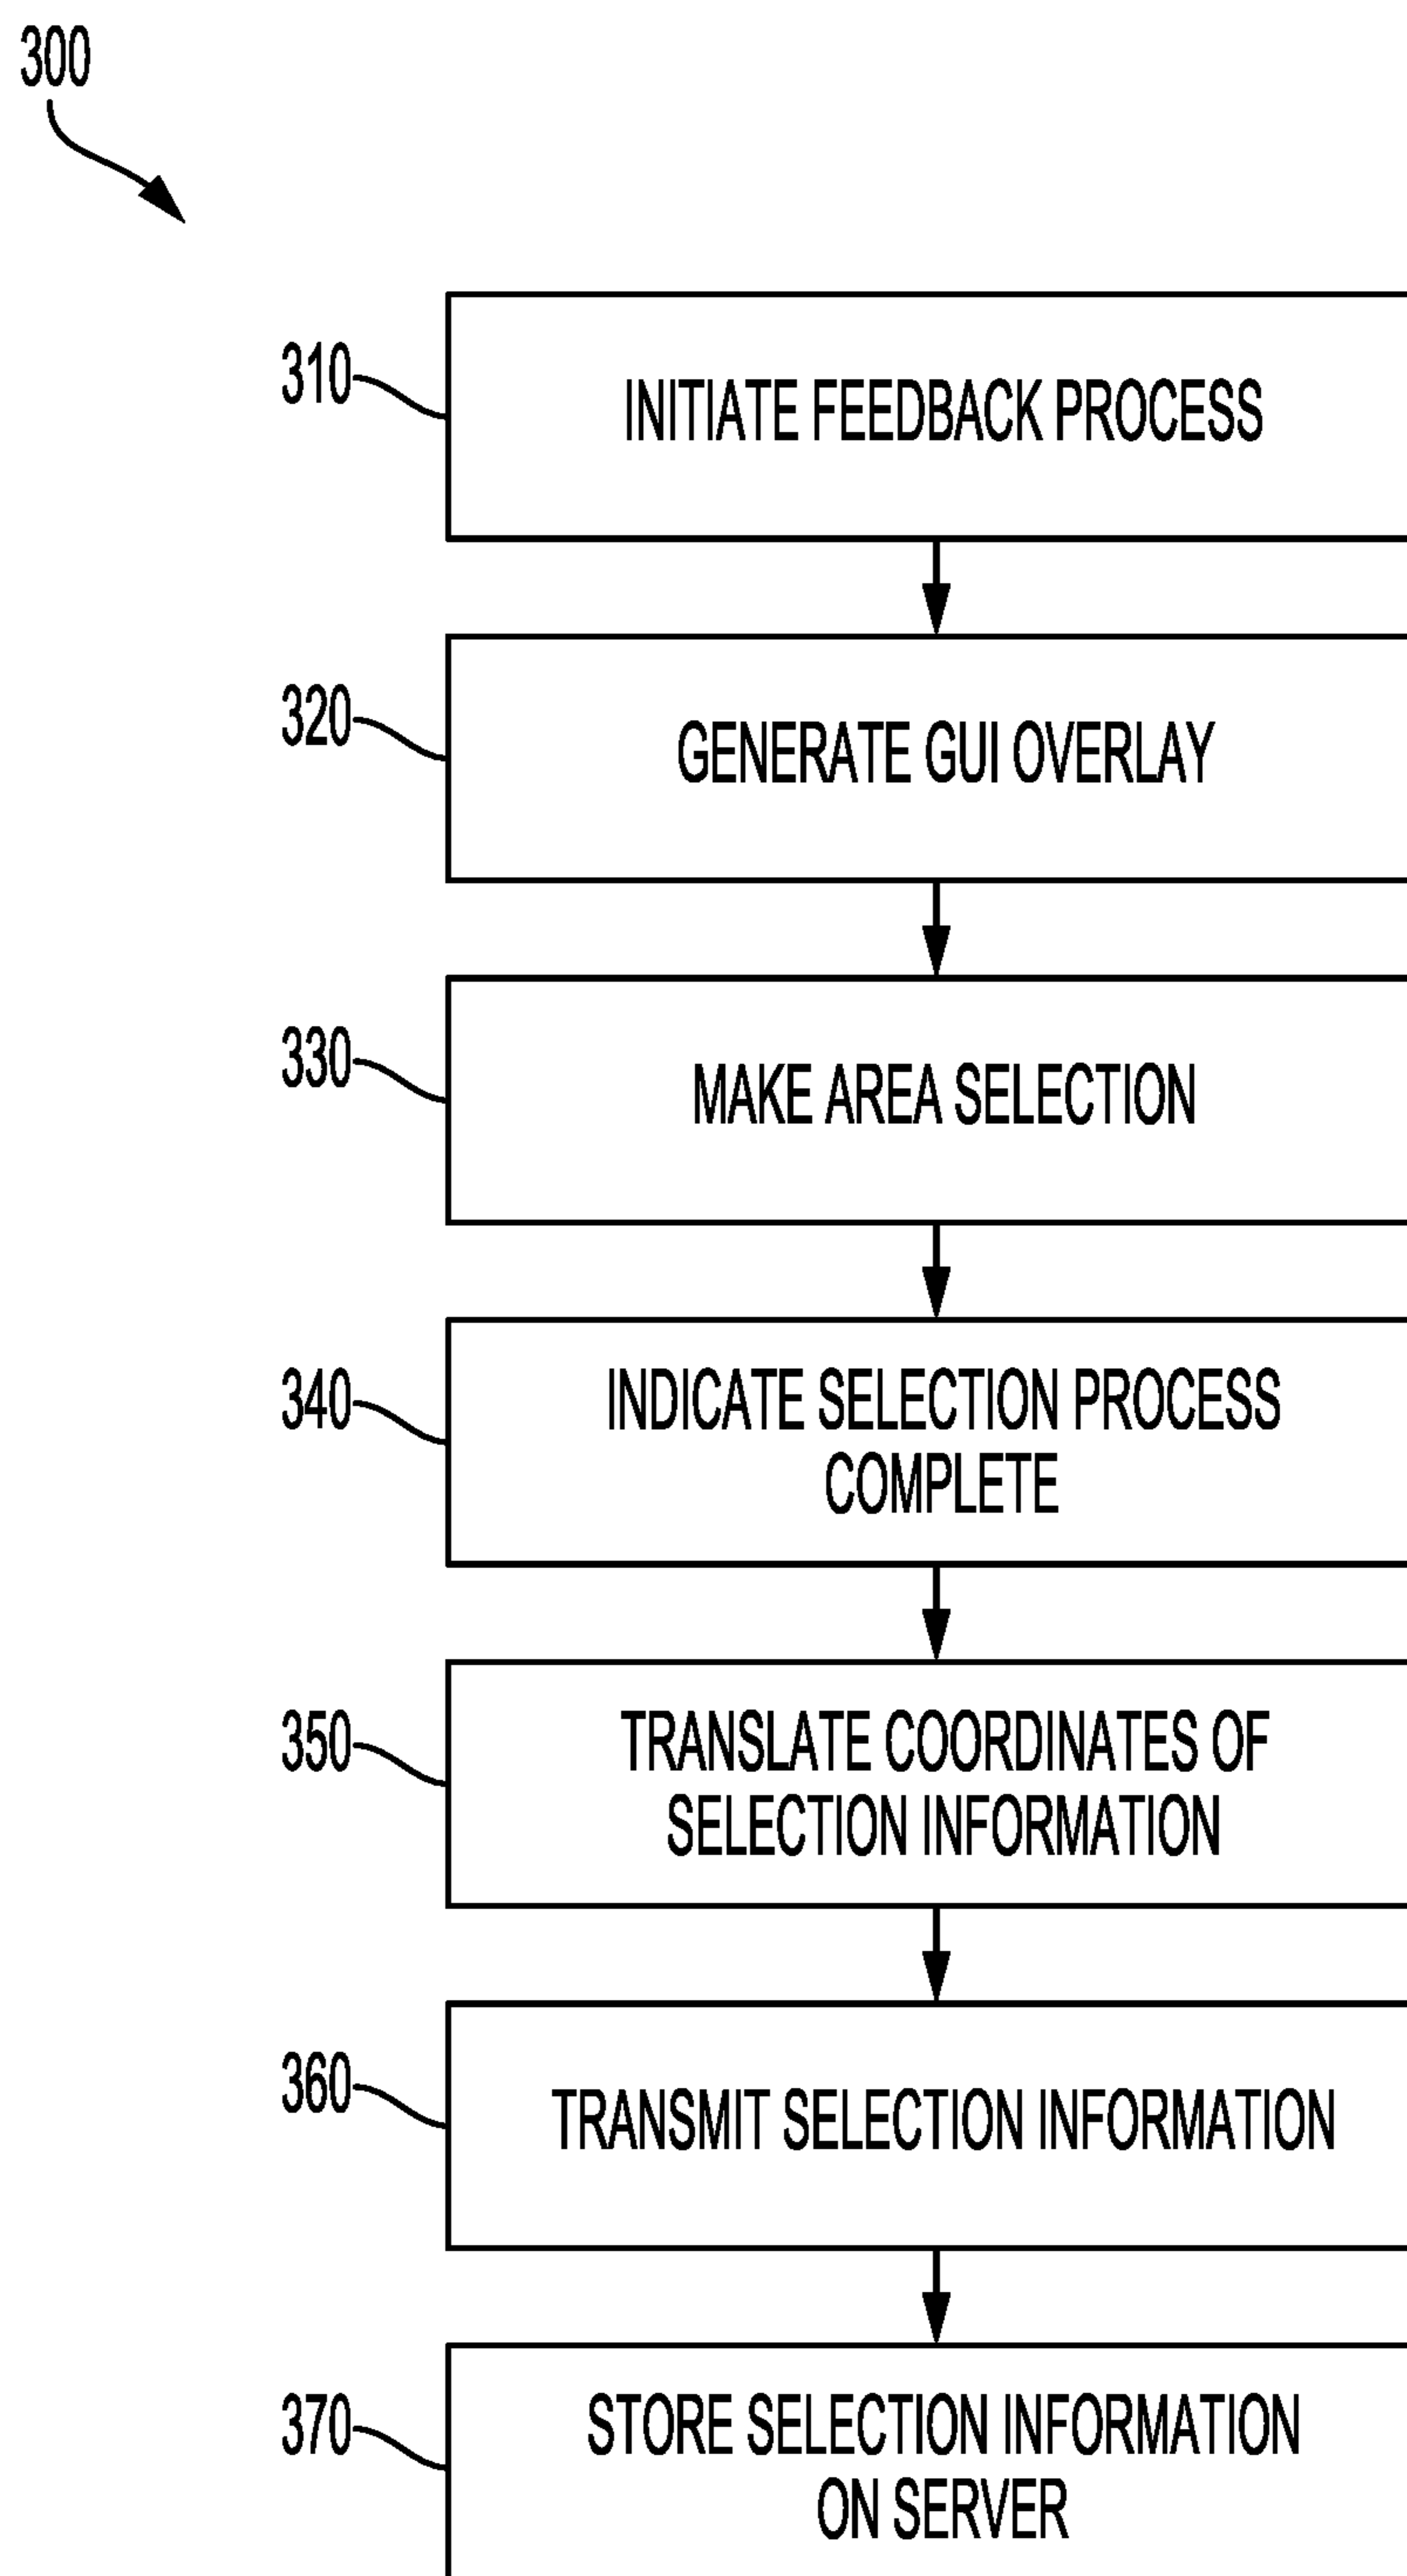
300

310 INITIATE FEEDBACK PROCESS

320 GENERATE GUI OVERLAY

330 MAKE AREA SELECTION

340 INDICATE SELECTION PROCESS COMPLETE

350 TRANSLATE COORDINATES OF SELECTION INFORMATION

360 TRANSMIT SELECTION INFORMATION

370 STORE SELECTION INFORMATION ON SERVER